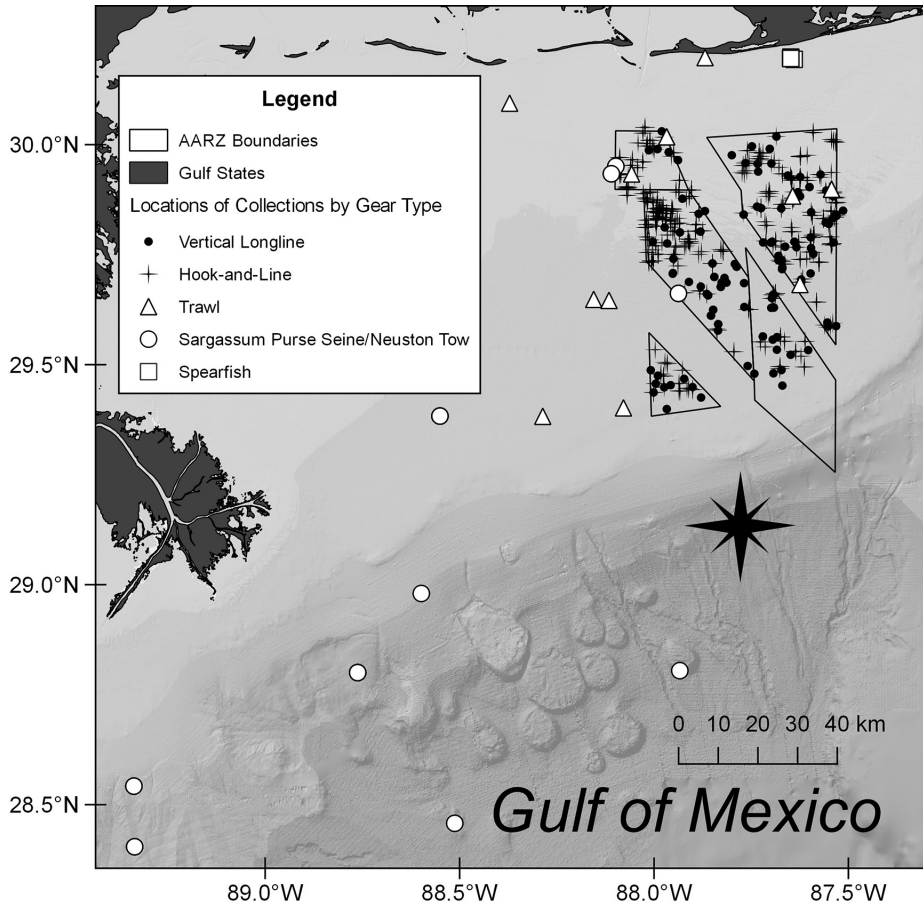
Legend

AARZ Boundaries

Gulf States

Locations of Collections by Gear Type

Vertical Longline

Hook-and-Line

Trawl

Sargassum Purse Seine/Neuston Tow

Spearfish

30.0°N

29.5°N

29.0°N

28.5°N

0 10 20 30 40 km

Gulf of Mexico

89.0°W 88.5°W 88.0°W 87.5°W